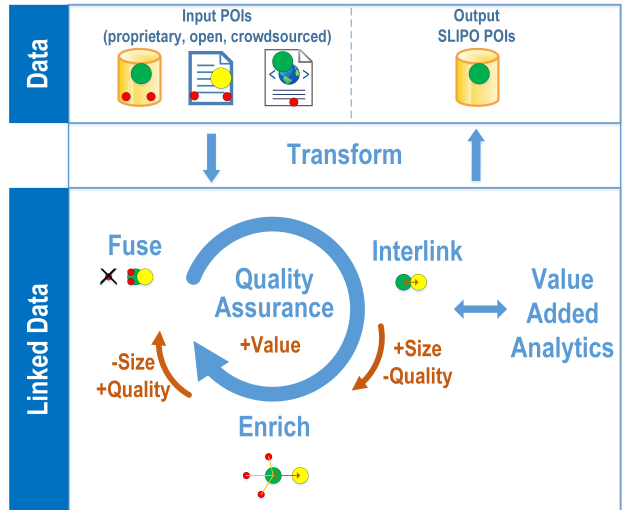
Data

Input POIs
(proprietary, open, crowdsourced)

Output
SLIPO POIs

Transform

Linked Data

Fuse

Interlink

Quality
Assurance

+Value

Value
Added
Analytics

-Size
+Quality

+Size
-Quality

Enrich